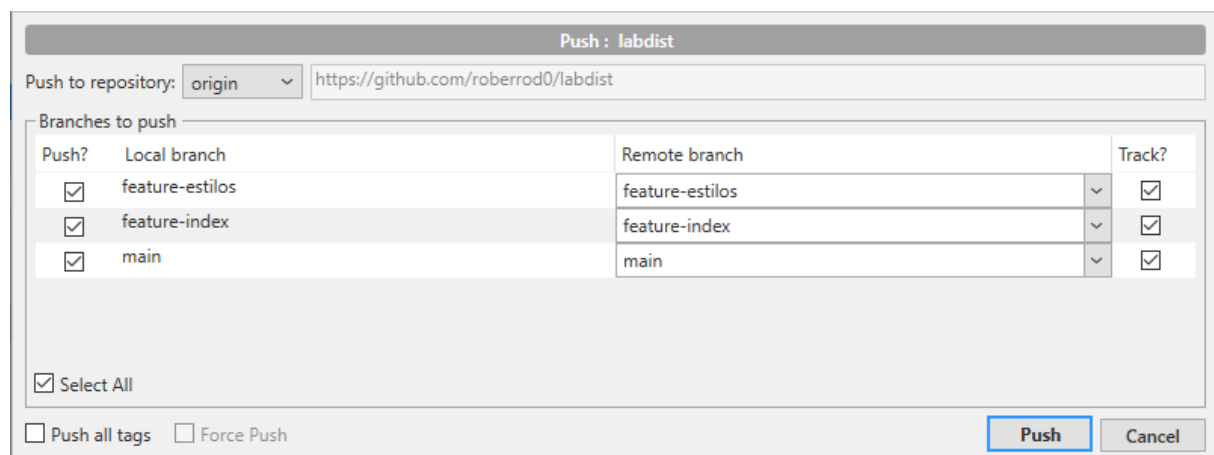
Push : labdist

Push to repository: origin https://github.com/roberrod0/labdist

Branches to push

| Push? | Local branch | Remote branch | Track? |
|---|---|---|---|
| ☑ | feature-estilos | feature-estilos | ☑ |
| ☑ | feature-index | feature-index | ☑ |
| ☑ | main | main | ☑ |

☑ Select All

☐ Push all tags ☐ Force Push

Push Cancel